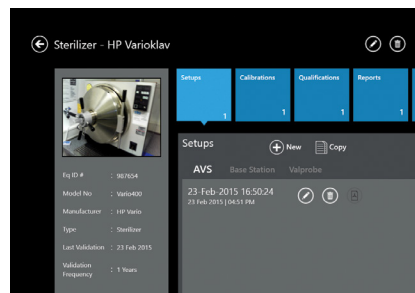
Sterilizer - HP Varioklav

Setups 1

Calibrations 1

Qualifications 1

Reports 1

Eq ID # : 987654

Model No : Vario400

Manufacturer : HP Vario

Type : Sterilizer

Last Validation : 23 Feb 2015

Validation Frequency : 1 Years

Setups

New

Copy

AVS

Base Station

Valprobe

23-Feb-2015 16:50:24

23 Feb 2015 | 04:51 PM